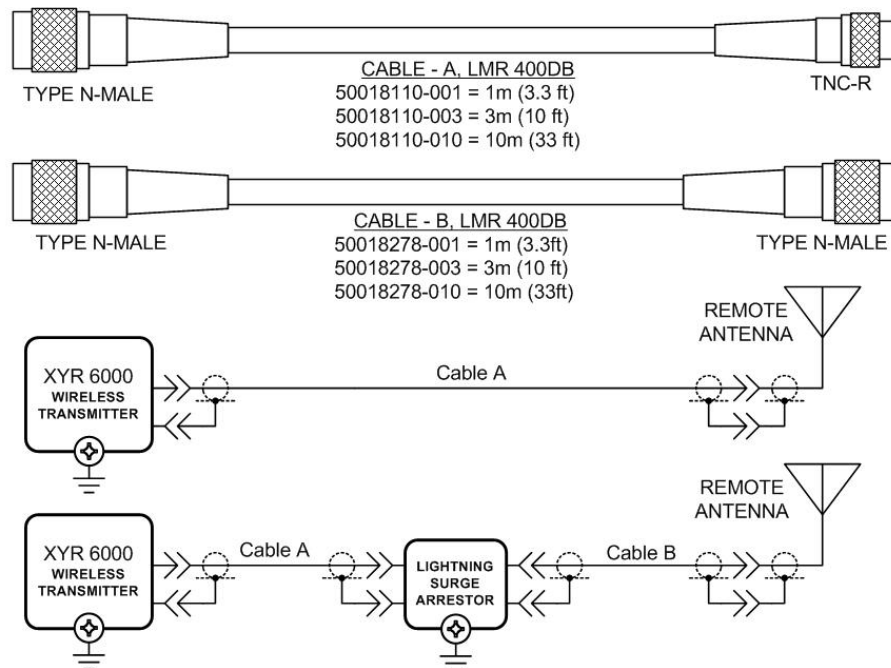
TYPE N-MALE

CABLE - A, LMR 400DB
50018110-001 = 1m (3.3 ft)
50018110-003 = 3m (10 ft)
50018110-010 = 10m (33 ft)

TNC-R

TYPE N-MALE

CABLE - B, LMR 400DB
50018278-001 = 1m (3.3ft)
50018278-003 = 3m (10 ft)
50018278-010 = 10m (33ft)

TYPE N-MALE

REMOTE ANTENNA

XYR 6000 WIRELESS TRANSMITTER

Cable A

REMOTE ANTENNA

XYR 6000 WIRELESS TRANSMITTER

Cable A

LIGHTNING SURGE ARRESTOR

Cable B